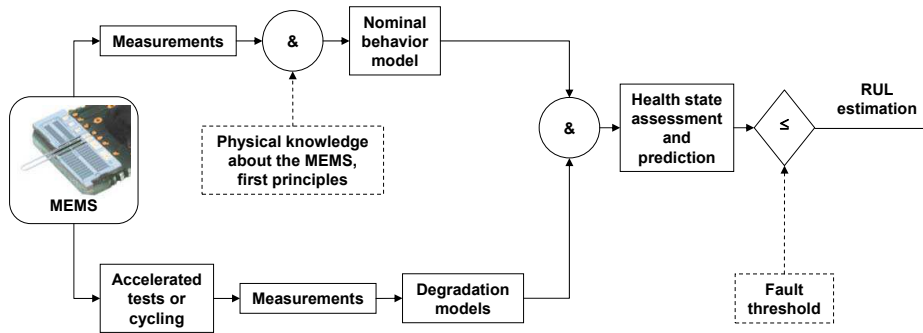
Measurements

&

Nominal behavior model

Physical knowledge about the MEMS, first principles

&

Health state assessment and prediction

$\leq$

RUL estimation

MEMS

Accelerated tests or cycling

Measurements

Degradation models

Fault threshold